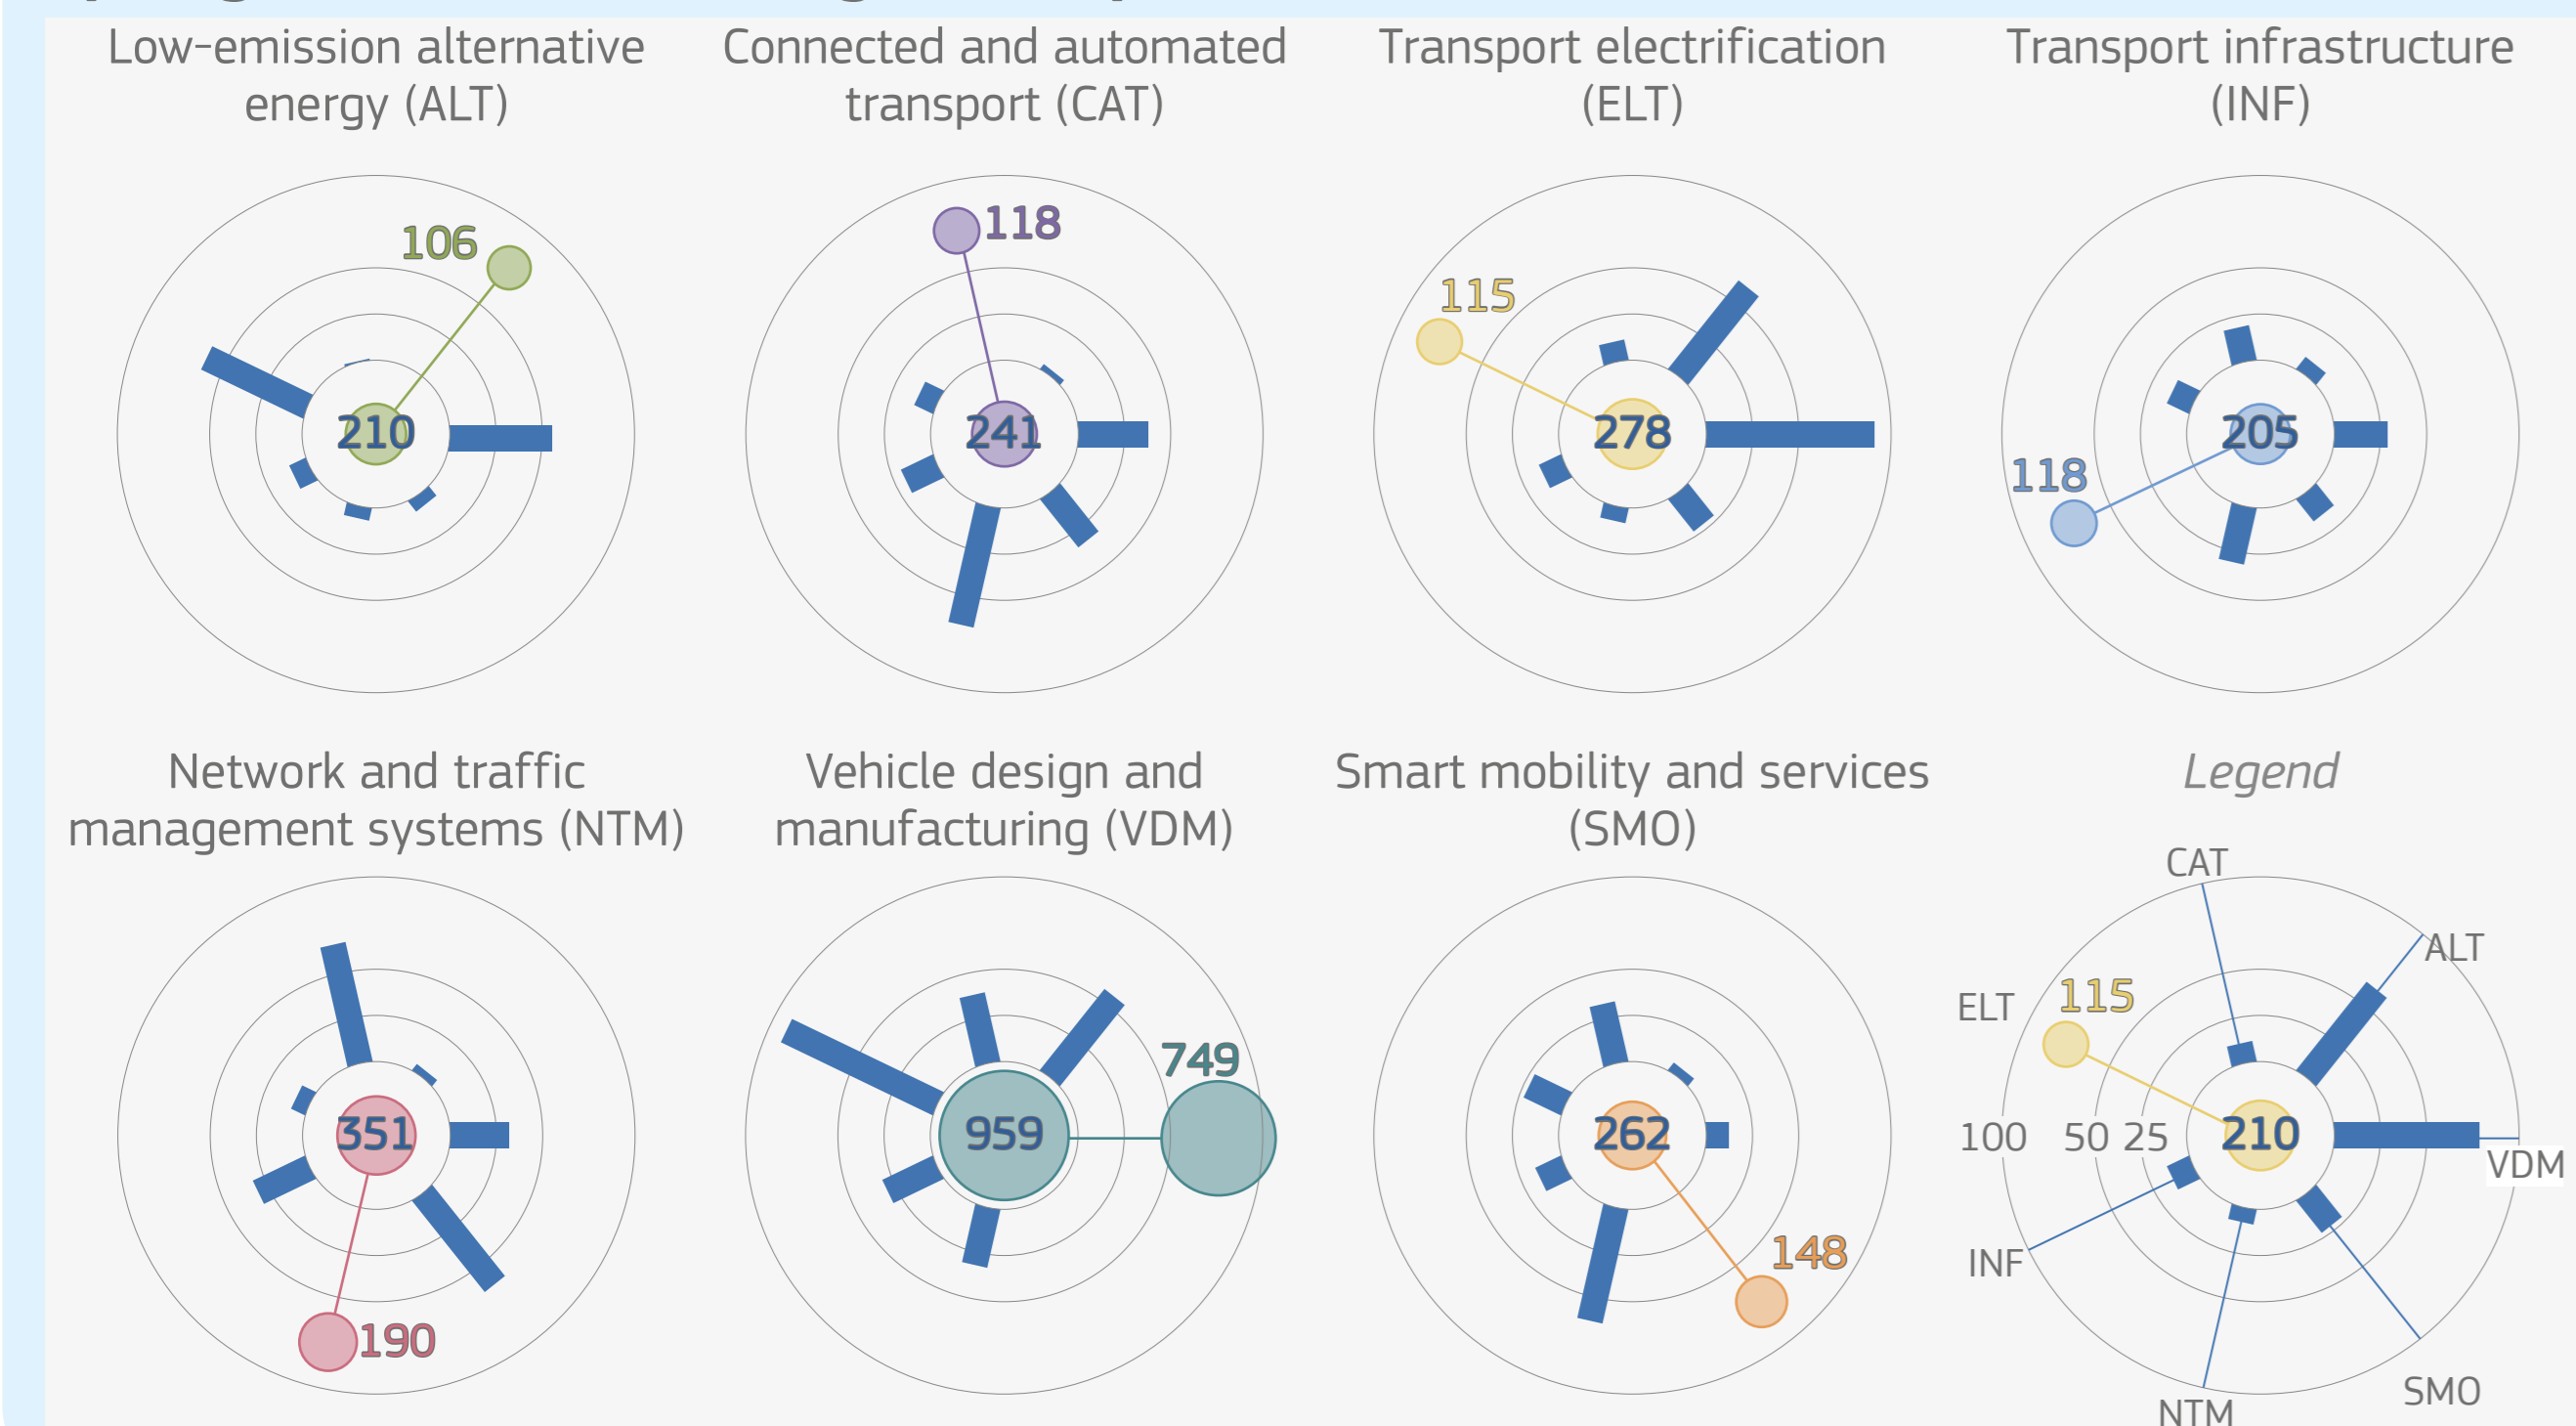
Low-emission alternative energy (ALT)

106

210

Connected and automated transport (CAT)

118

241

Transport electrification (ELT)

115

278

Transport infrastructure (INF)

118

205

Network and traffic management systems (NTM)

351

190

Vehicle design and manufacturing (VDM)

749

959

Smart mobility and services (SMO)

262

148

*Legend*

CAT

ALT

ELT

115

100 50 25

210

VDM

INF

SMO

NTM